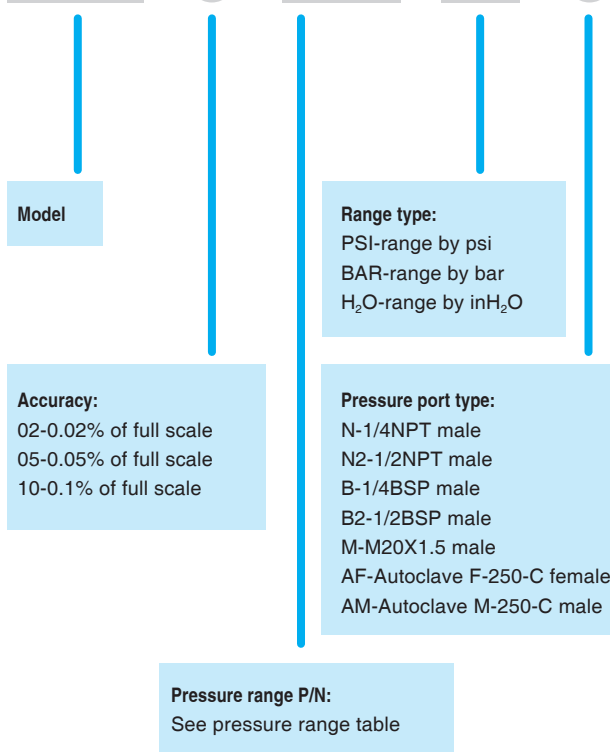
Model

Range type:
PSI-range by psi
BAR-range by bar
$H_2O$-range by in$H_2O$

Accuracy:
02-0.02% of full scale
05-0.05% of full scale
10-0.1% of full scale

Pressure port type:
N-1/4NPT male
N2-1/2NPT male
B-1/4BSP male
B2-1/2BSP male
M-M20X1.5 male
AF-Autoclave F-250-C female
AM-Autoclave M-250-C male

Pressure range P/N:
See pressure range table